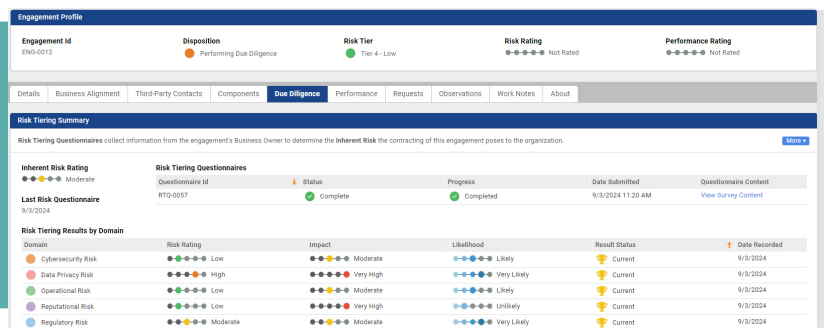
Engagement Profile

Engagement Id
ENG-0012

Disposition
Performing Due Diligence

Risk Tier
Tier 4 - Low

Risk Rating
Not Rated

Performance Rating
Not Rated

Details | Business Alignment | Third-Party Contacts | Components | Due Diligence | Performance | Requests | Observations | Work Notes | About

Risk Tiering Summary

Risk Tiering Questionnaires collect information from the engagement's Business Owner to determine the Inherent Risk the contracting of this engagement poses to the organization.

More ▾

Inherent Risk Rating
Moderate

Last Risk Questionnaire
9/3/2024

Risk Tiering Questionnaires

| Questionnaire Id | Status | Progress | Date Submitted | Questionnaire Content |
|---|---|---|---|---|
| RTQ-0057 | Complete | Completed | 9/3/2024 11:20 AM | View Survey Content |

Risk Tiering Results by Domain

| Domain | Risk Rating | Impact | Likelihood | Result Status | Date Recorded |
|---|---|---|---|---|---|
| Cybersecurity Risk | Low | Moderate | Likely | Current | 9/3/2024 |
| Data Privacy Risk | High | Very High | Very Likely | Current | 9/3/2024 |
| Operational Risk | Low | Moderate | Likely | Current | 9/3/2024 |
| Reputational Risk | Low | Very High | Unlikely | Current | 9/3/2024 |
| Regulatory Risk | Moderate | Moderate | Very Likely | Current | 9/3/2024 |